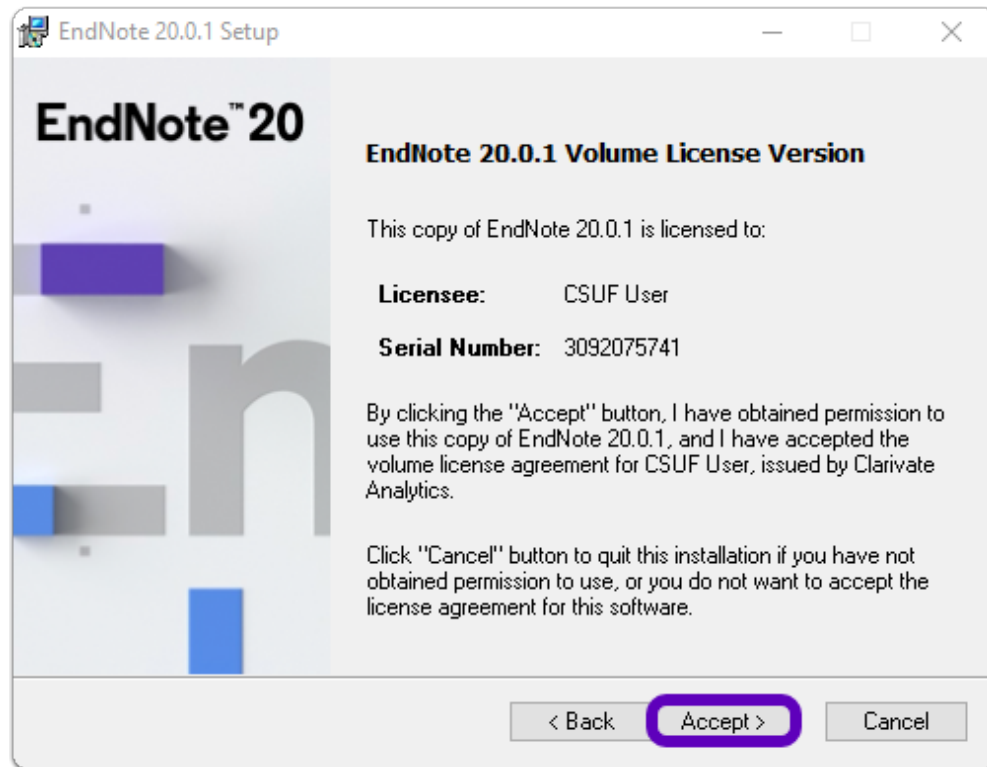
EndNote 20.0.1 Setup

EndNote™ 20

EndNote 20.0.1 Volume License Version

This copy of EndNote 20.0.1 is licensed to:

Licensee: CSUF User

Serial Number: 3092075741

By clicking the "Accept" button, I have obtained permission to use this copy of EndNote 20.0.1, and I have accepted the volume license agreement for CSUF User, issued by Clarivate Analytics.

Click "Cancel" button to quit this installation if you have not obtained permission to use, or you do not want to accept the license agreement for this software.

< Back Accept > Cancel